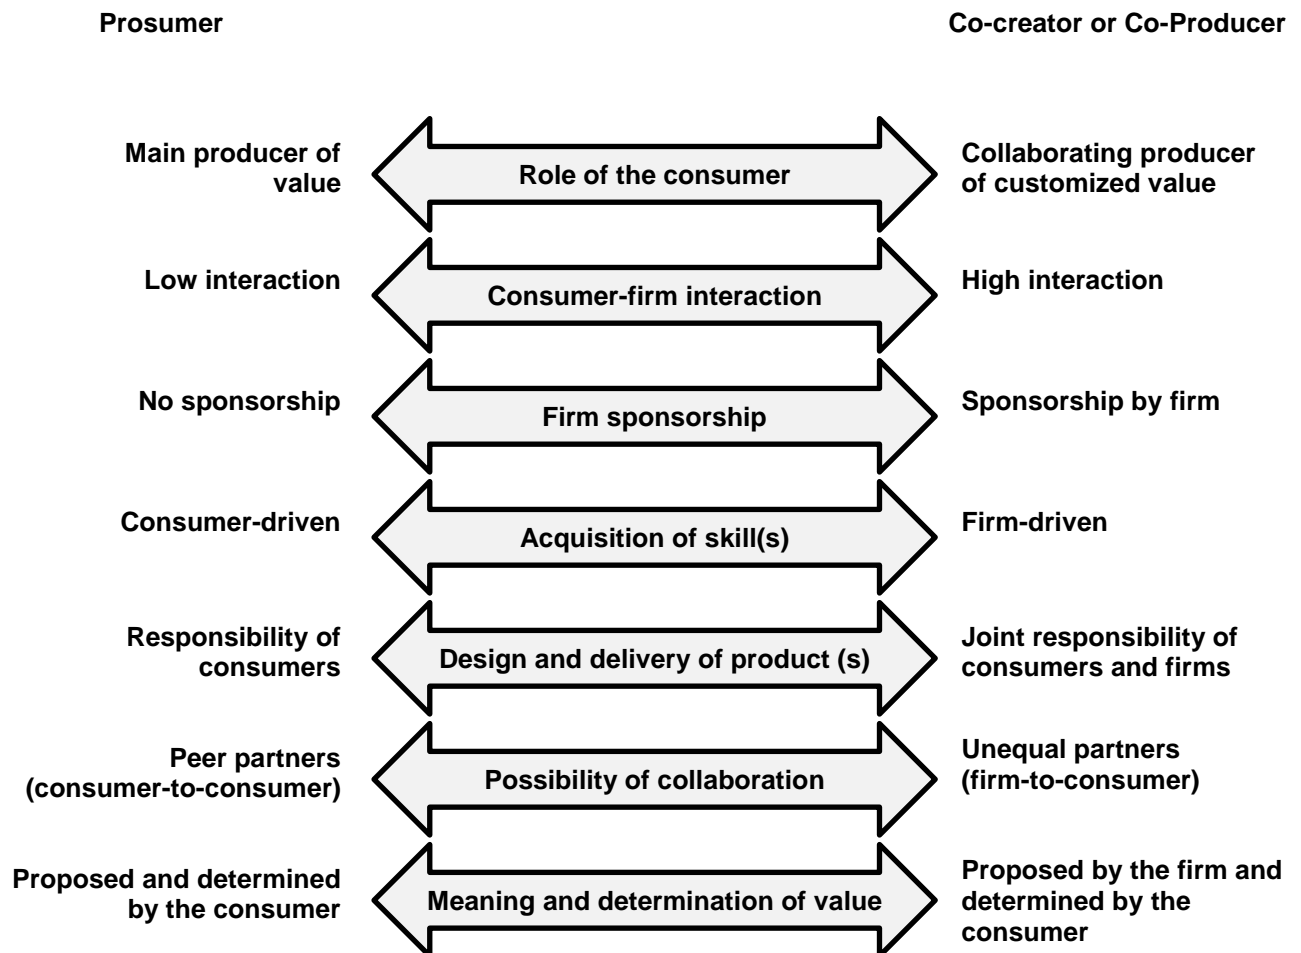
Prosumer

Co-creator or Co-Producer

Main producer of value

Role of the consumer

Collaborating producer of customized value

Low interaction

Consumer-firm interaction

High interaction

No sponsorship

Firm sponsorship

Sponsorship by firm

Consumer-driven

Acquisition of skill(s)

Firm-driven

Responsibility of consumers

Design and delivery of product (s)

Joint responsibility of consumers and firms

Peer partners (consumer-to-consumer)

Possibility of collaboration

Unequal partners (firm-to-consumer)

Proposed and determined by the consumer

Meaning and determination of value

Proposed by the firm and determined by the consumer